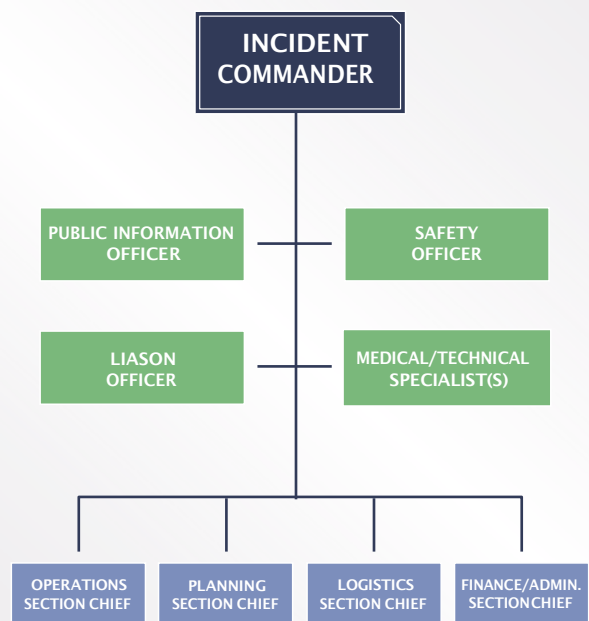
INCIDENT COMMANDER

PUBLIC INFORMATION OFFICER

SAFETY OFFICER

LIASON OFFICER

MEDICAL/TECHNICAL SPECIALIST(S)

OPERATIONS SECTION CHIEF

PLANNING SECTION CHIEF

LOGISTICS SECTION CHIEF

FINANCE/ADMIN. SECTIONCHIEF